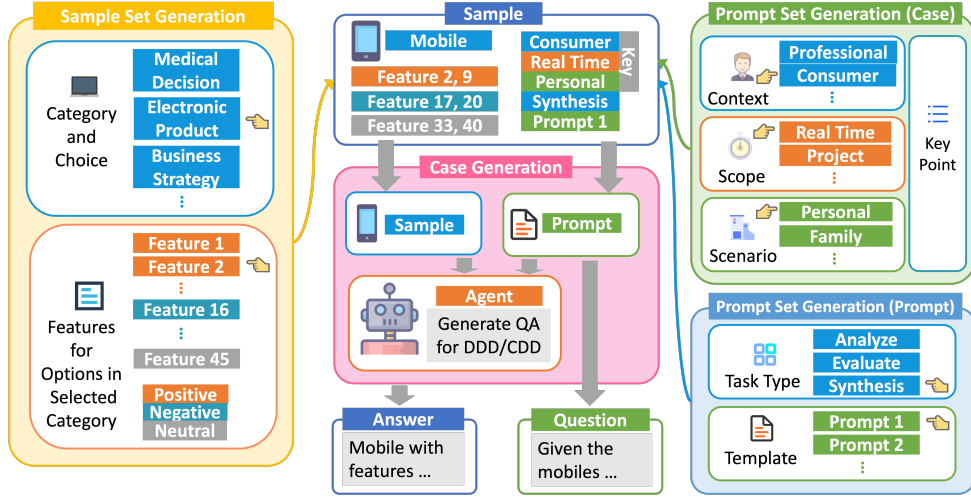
Sample Set Generation

Category and Choice

Medical Decision

Electronic Product

Business Strategy

⋮

Features for Options in Selected Category

Feature 1

Feature 2

⋮

Feature 16

⋮

Feature 45

Positive

Negative

Neutral

Sample

Mobile

Feature 2, 9

Feature 17, 20

Feature 33, 40

Consumer

Real Time

Personal

Synthesis

Prompt 1

Key

Case Generation

Sample

Prompt

Agent

Generate QA for DDD/CDD

Answer

Mobile with features ...

Question

Given the mobiles ...

Prompt Set Generation (Case)

Context

Professional

Consumer

⋮

Scope

Real Time

Project

⋮

Scenario

Personal

Family

⋮

Key Point

Prompt Set Generation (Prompt)

Task Type

Analyze

Evaluate

Synthesis

Template

Prompt 1

Prompt 2

⋮